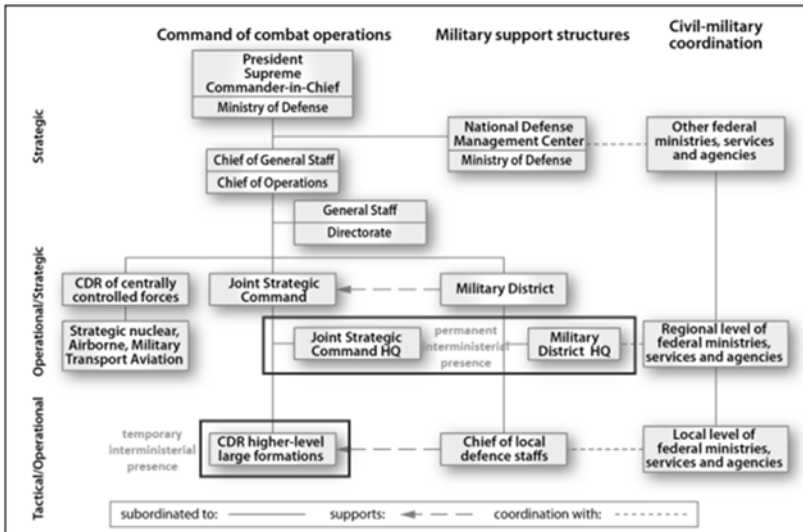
Command of combat operations

Military support structures

Civil-military coordination

Strategic

President Supreme Commander-in-Chief

Ministry of Defense

National Defense Management Center

Ministry of Defense

Other federal ministries, services and agencies

Chief of General Staff

Chief of Operations

General Staff

Directorate

Operational/Strategic

CDR of centrally controlled forces

Joint Strategic Command

Military District

Strategic nuclear, Airborne, Military Transport Aviation

Joint Strategic Command HQ

permanent interministerial presence

Military District HQ

Regional level of federal ministries, services and agencies

Tactical/Operational

temporary interministerial presence

CDR higher-level large formations

Chief of local defence staffs

Local level of federal ministries, services and agencies

subordinated to:

supports:

coordination with: